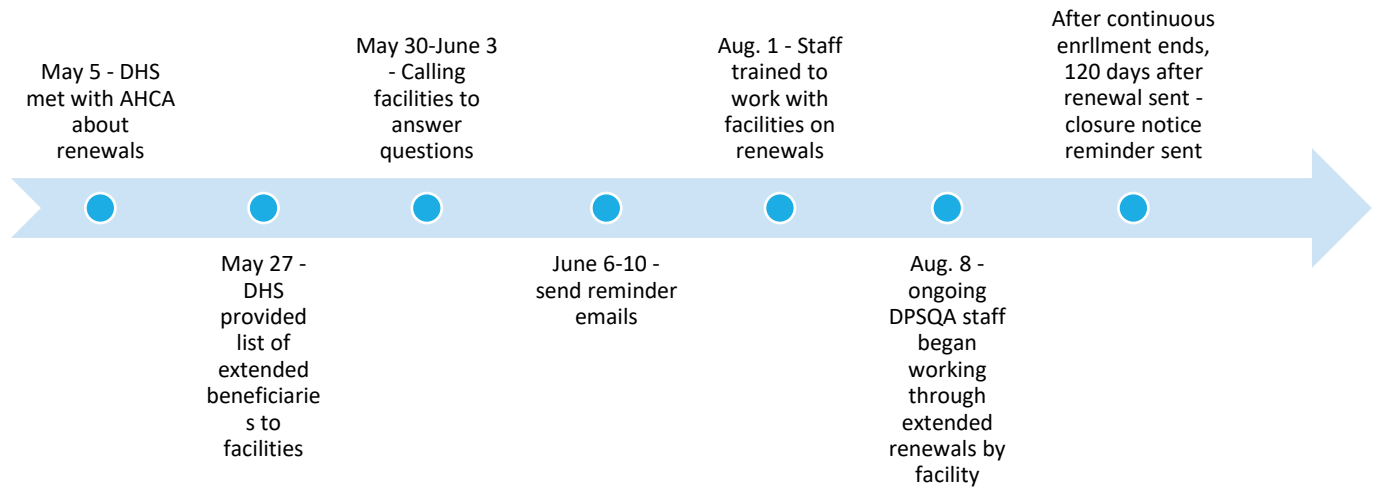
May 5 - DHS met with AHCA about renewals

May 27 - DHS provided list of extended beneficiarie s to facilities

May 30-June 3 - Calling facilities to answer questions

June 6-10 - send reminder emails

Aug. 1 - Staff trained to work with facilities on renewals

Aug. 8 - ongoing DPSQA staff began working through extended renewals by facility

After continuous enrllment ends, 120 days after renewal sent - closure notice reminder sent